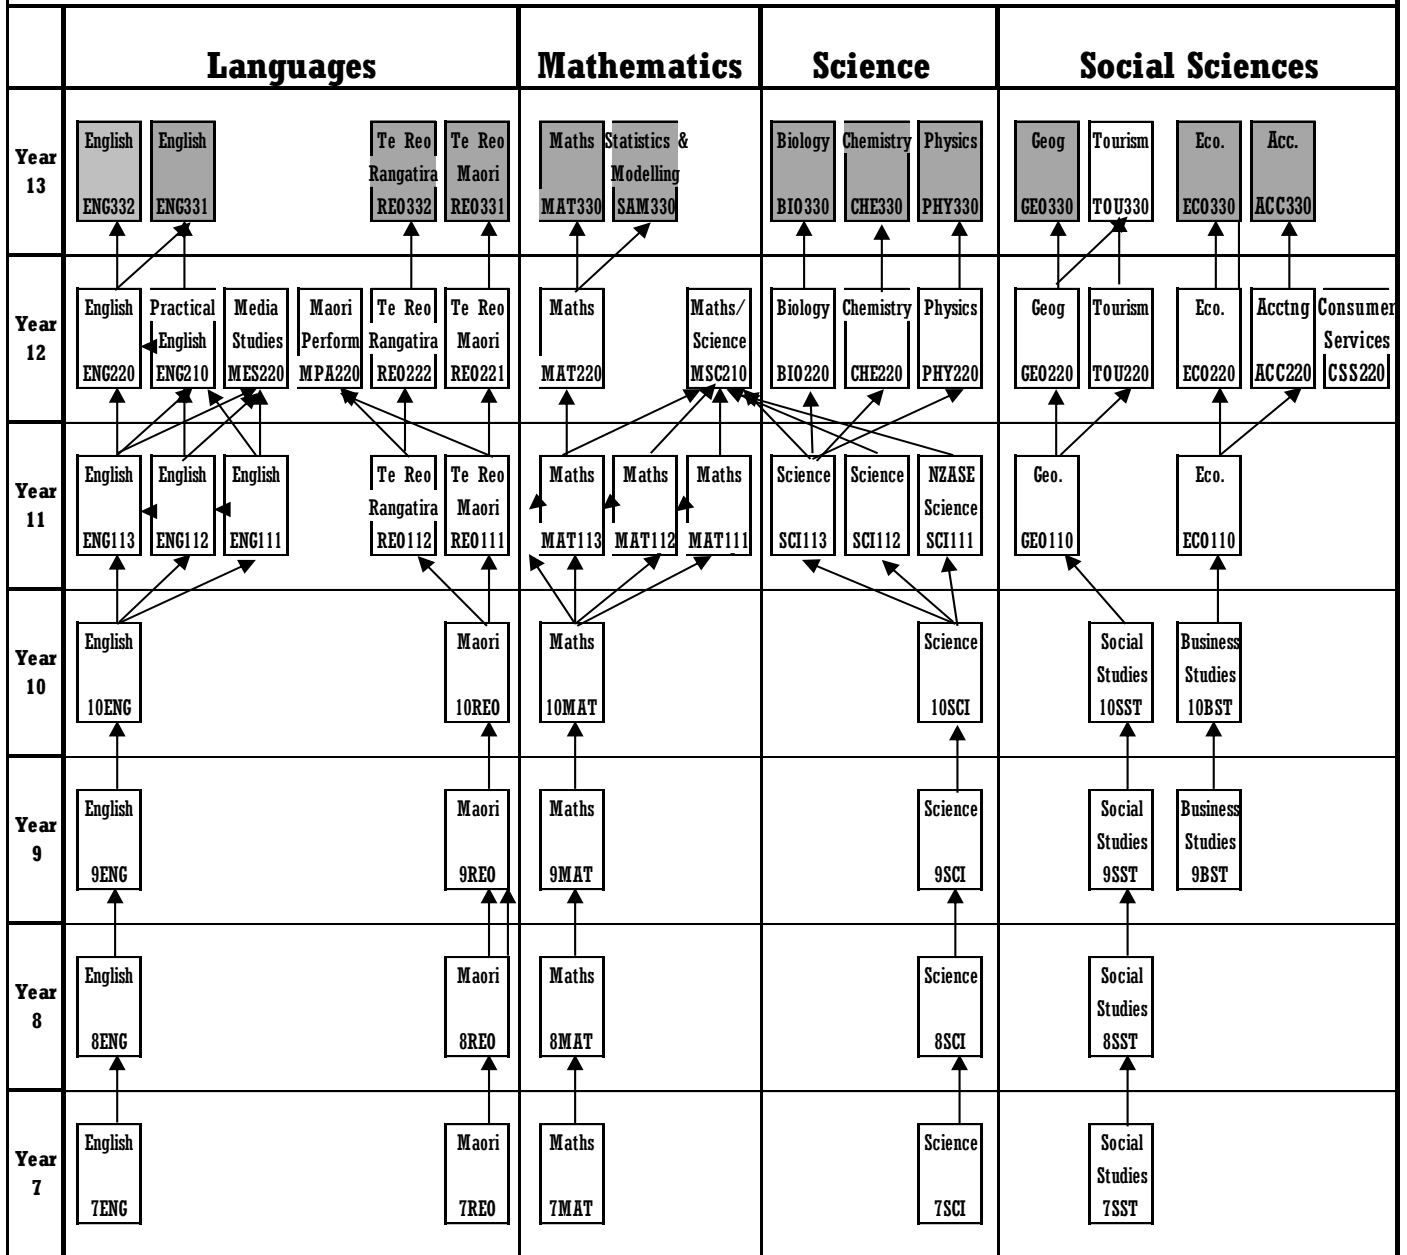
| | Languages | Mathematics | Science | Social Sciences |
|---|---|---|---|---|
| Year 13 | English ENG332; English ENG331; Te Reo Rangatira REO332; Te Reo Maori REO331 | Maths MAT330; Statistics & Modelling SAM330 | Biology BIO330; Chemistry CHE330; Physics PHY330 | Geog GEO330; Tourism TOU330; Eco. ECO330; Acc. ACC330 |
| Year 12 | English ENG220; Practical English ENG210; Media Studies MES220; Maori Perform MPA220; Te Reo Rangatira REO222; Te Reo Maori REO221 | Maths MAT220; Maths/ Science MSC210 | Biology BIO220; Chemistry CHE220; Physics PHY220 | Geog GEO220; Tourism TOU220; Eco. ECO220; Acctng ACC220; Consumer Services CSS220 |
| Year 11 | English ENG113; English ENG112; English ENG111; Te Reo Rangatira REO112; Te Reo Maori REO111 | Maths MAT113; Maths MAT112; Maths MAT111 | Science SCI113; Science SCI112; NZASE Science SCI111 | Geo. GEO110; Eco. ECO110 |
| Year 10 | English 10ENG; Maori 10REO | Maths 10MAT | Science 10SCI | Social Studies 10SST; Business Studies 10BST |
| Year 9 | English 9ENG; Maori 9REO | Maths 9MAT | Science 9SCI | Social Studies 9SST; Business Studies 9BST |
| Year 8 | English 8ENG; Maori 8REO | Maths 8MAT | Science 8SCI | Social Studies 8SST |
| Year 7 | English 7ENG; Maori 7REO | Maths 7MAT | Science 7SCI | Social Studies 7SST |